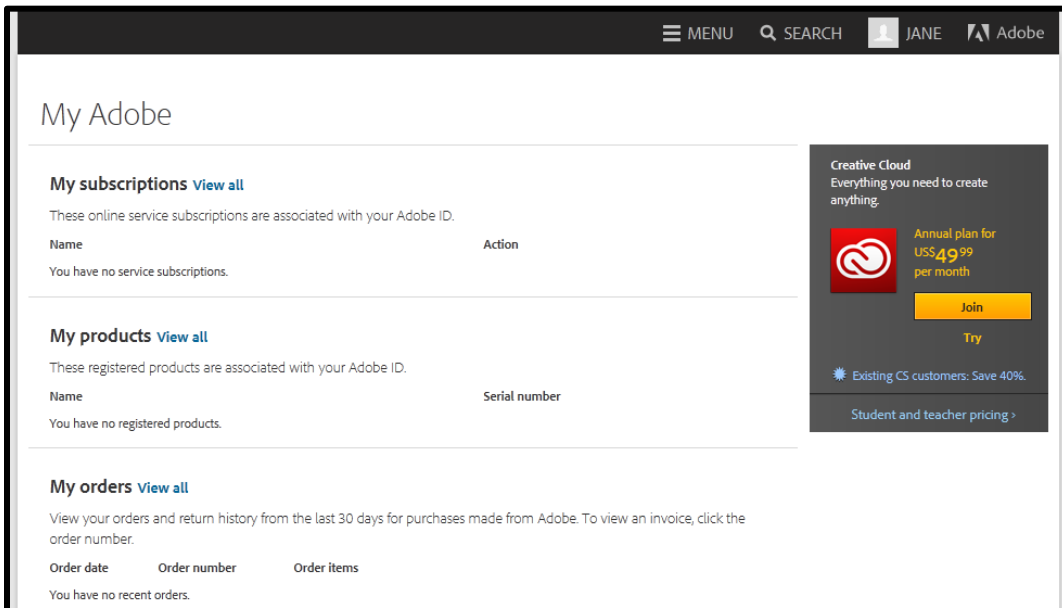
MENU SEARCH JANE Adobe

My Adobe

My subscriptions View all

These online service subscriptions are associated with your Adobe ID.

| Name | Action |
|---|---|
| You have no service subscriptions. | |

My products View all

These registered products are associated with your Adobe ID.

| Name | Serial number |
|---|---|
| You have no registered products. | |

My orders View all

View your orders and return history from the last 30 days for purchases made from Adobe. To view an invoice, click the order number.

| Order date | Order number | Order items |
|---|---|---|
| You have no recent orders. | | |

Creative Cloud
Everything you need to create anything.

Annual plan for US$$49^{99}$ per month

Join

Try

Existing CS customers: Save 40%.

Student and teacher pricing ›